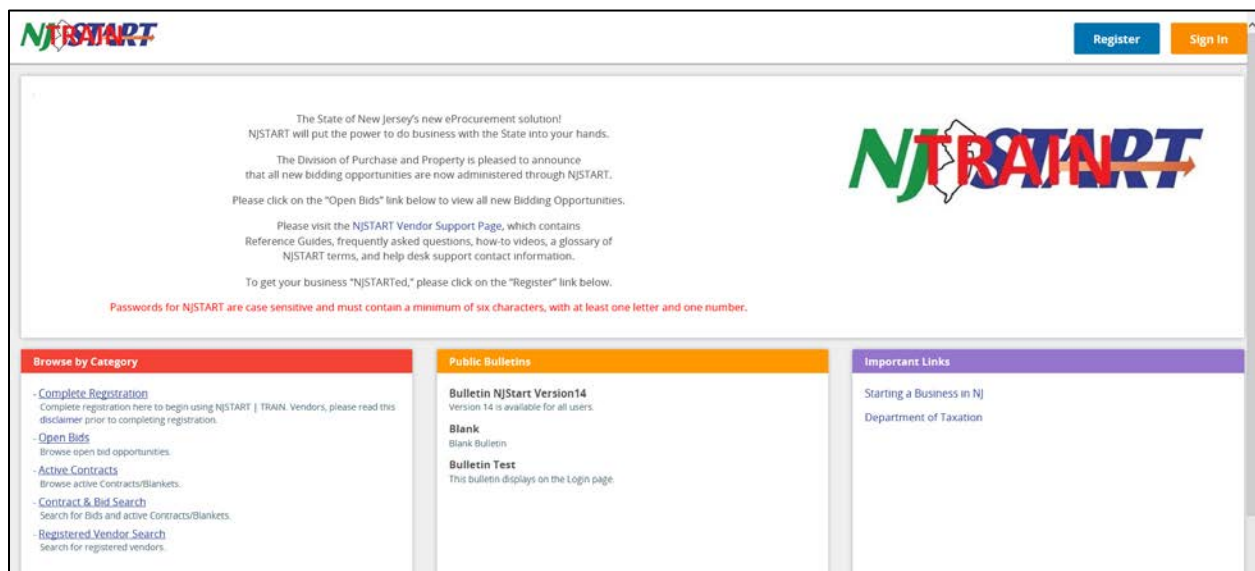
NJSTART TRAIN

Register

Sign In

The State of New Jersey's new eProcurement solution!
NJSTART will put the power to do business with the State into your hands.

The Division of Purchase and Property is pleased to announce that all new bidding opportunities are now administered through NJSTART.

Please click on the "Open Bids" link below to view all new Bidding Opportunities.

Please visit the NJSTART Vendor Support Page, which contains Reference Guides, frequently asked questions, how-to videos, a glossary of NJSTART terms, and help desk support contact information.

To get your business "NJSTARTed," please click on the "Register" link below.

Passwords for NJSTART are case sensitive and must contain a minimum of six characters, with at least one letter and one number.

NJSTART TRAIN

Browse by Category

- Complete Registration
Complete registration here to begin using NJSTART | TRAIN. Vendors, please read this disclaimer prior to completing registration.
- Open Bids
Browse open bid opportunities.
- Active Contracts
Browse active Contracts/Blankets.
- Contract & Bid Search
Search for Bids and active Contracts/Blankets.
- Registered Vendor Search
Search for registered vendors.

Public Bulletins

Bulletin NJStart Version14
Version 14 is available for all users.

Blank
Blank Bulletin

Bulletin Test
This bulletin displays on the Login page.

Important Links

Starting a Business in NJ

Department of Taxation